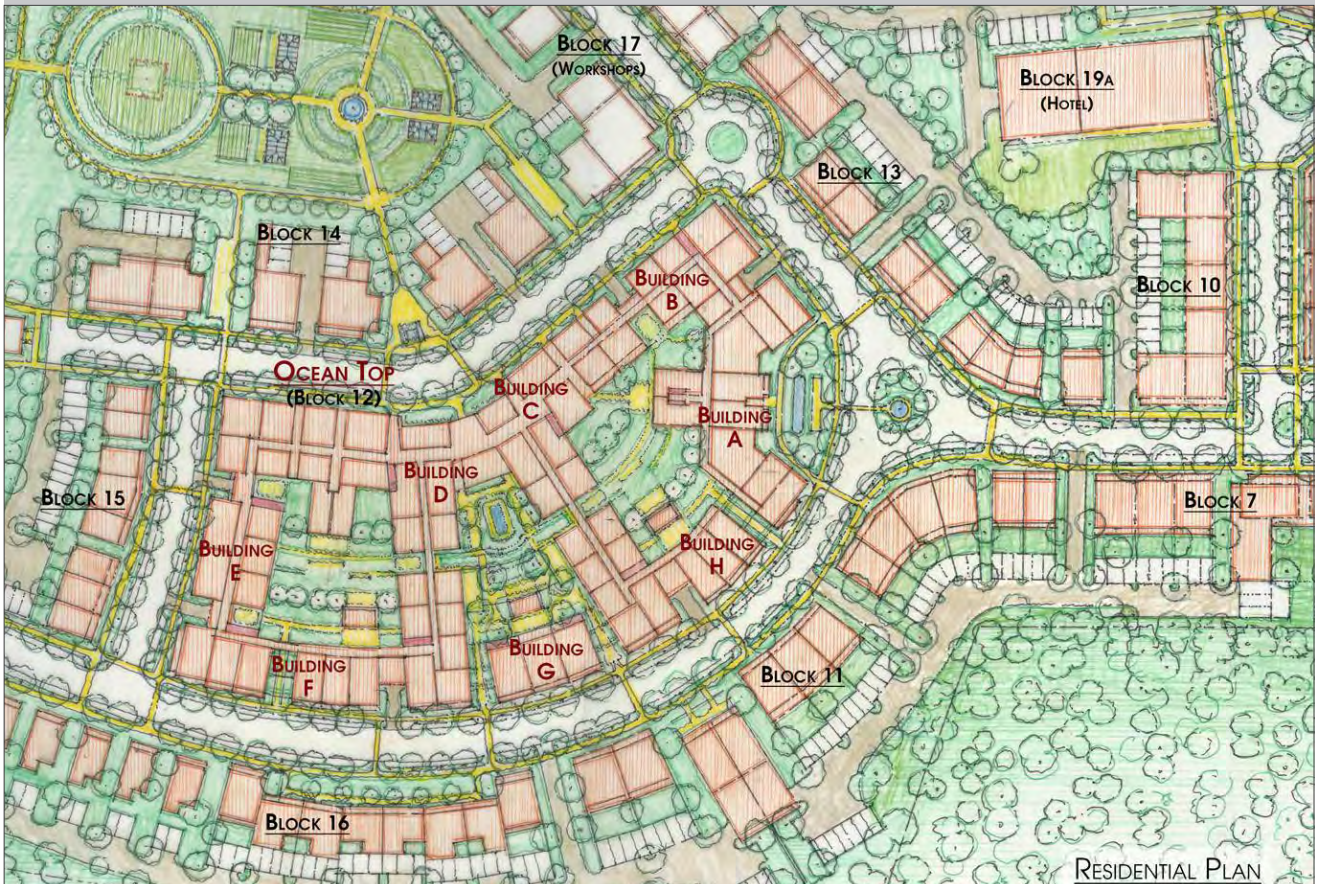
Block 17
(Workshops)

Block 19a
(Hotel)

Block 13

Block 14

Block 10

Building
B

Ocean Top
(Block 12)

Building
C

Building
A

Building
D

Block 15

Block 7

Building
E

Building
H

Building
G

Building
F

Block 11

Block 16

Residential Plan